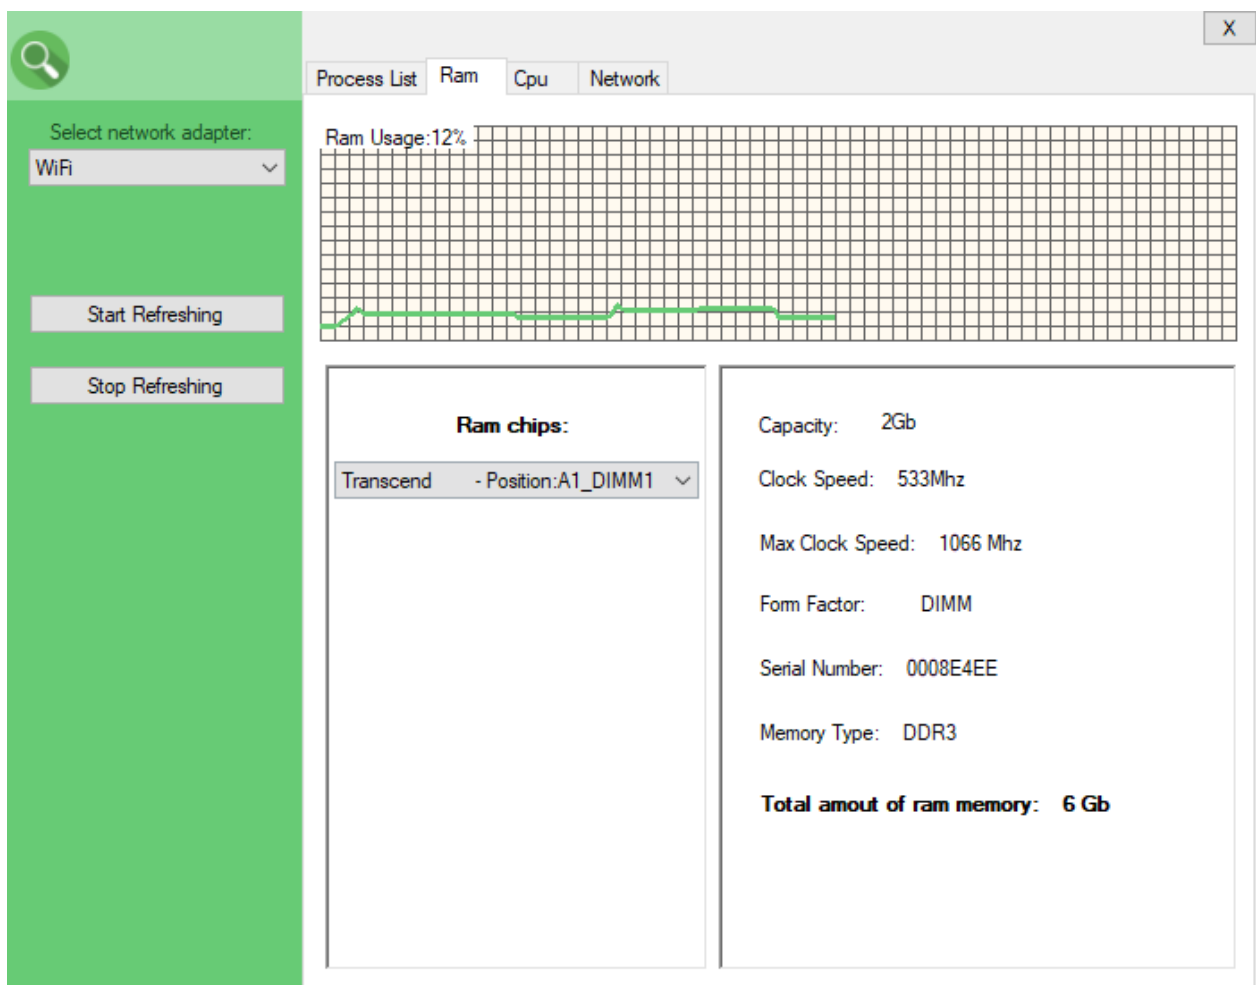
X

Process List | Ram | Cpu | Network

Select network adapter:

WiFi

Start Refreshing

Stop Refreshing

Ram Usage:12%

Ram chips:

Transcend - Position:A1_DIMM1

Capacity: 2Gb

Clock Speed: 533Mhz

Max Clock Speed: 1066 Mhz

Form Factor: DIMM

Serial Number: 0008E4EE

Memory Type: DDR3

Total amout of ram memory: 6 Gb